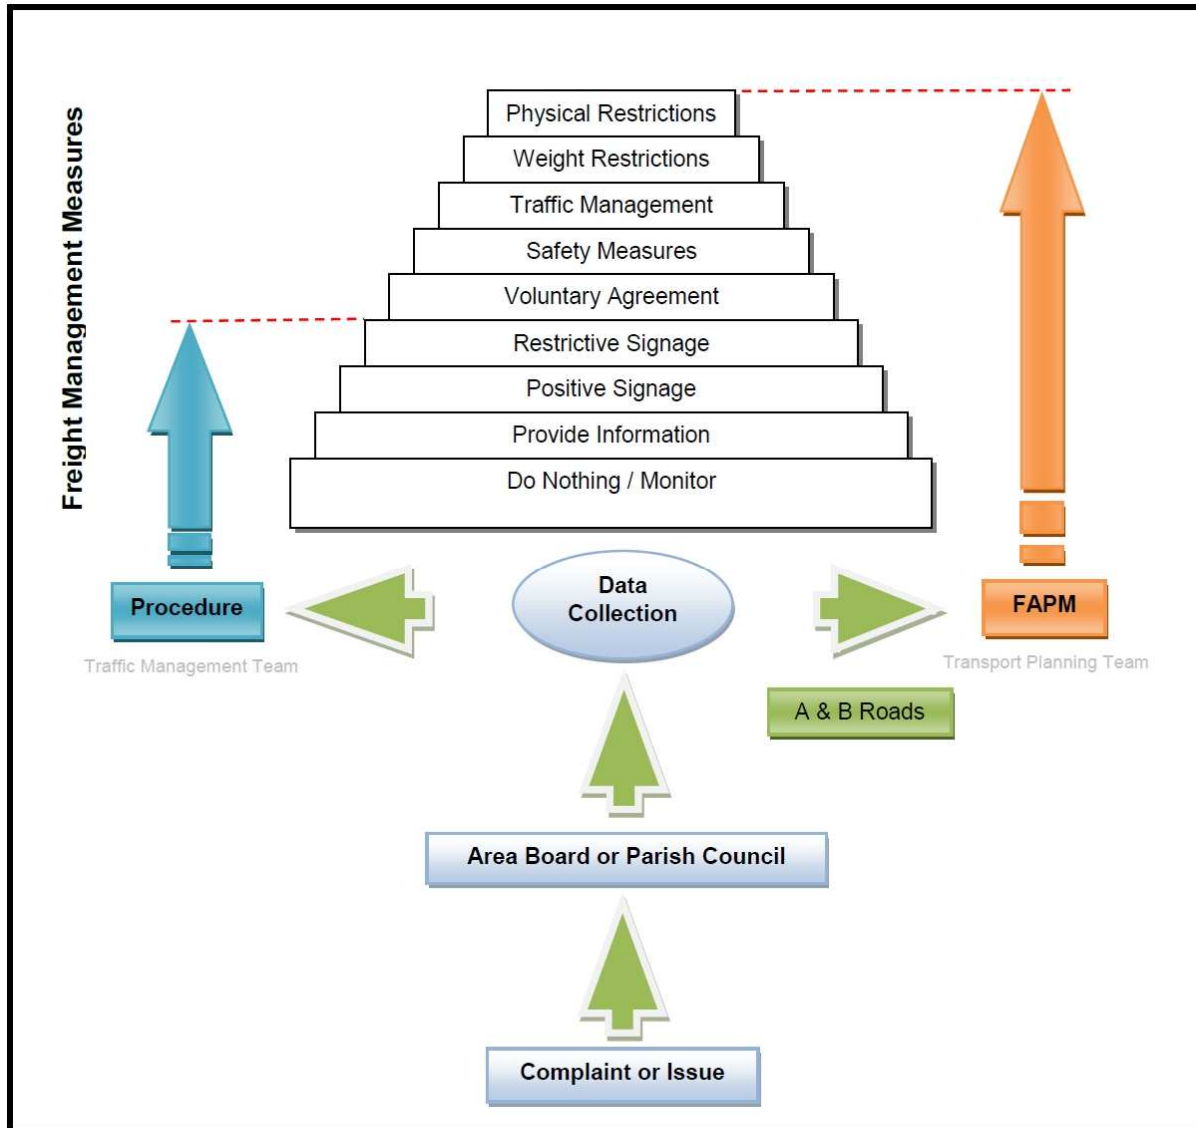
Freight Management Measures

Physical Restrictions
Weight Restrictions
Traffic Management
Safety Measures
Voluntary Agreement
Restrictive Signage
Positive Signage
Provide Information
Do Nothing / Monitor

Procedure
Traffic Management Team

Data Collection

FAPM
Transport Planning Team

A & B Roads

Area Board or Parish Council

Complaint or Issue